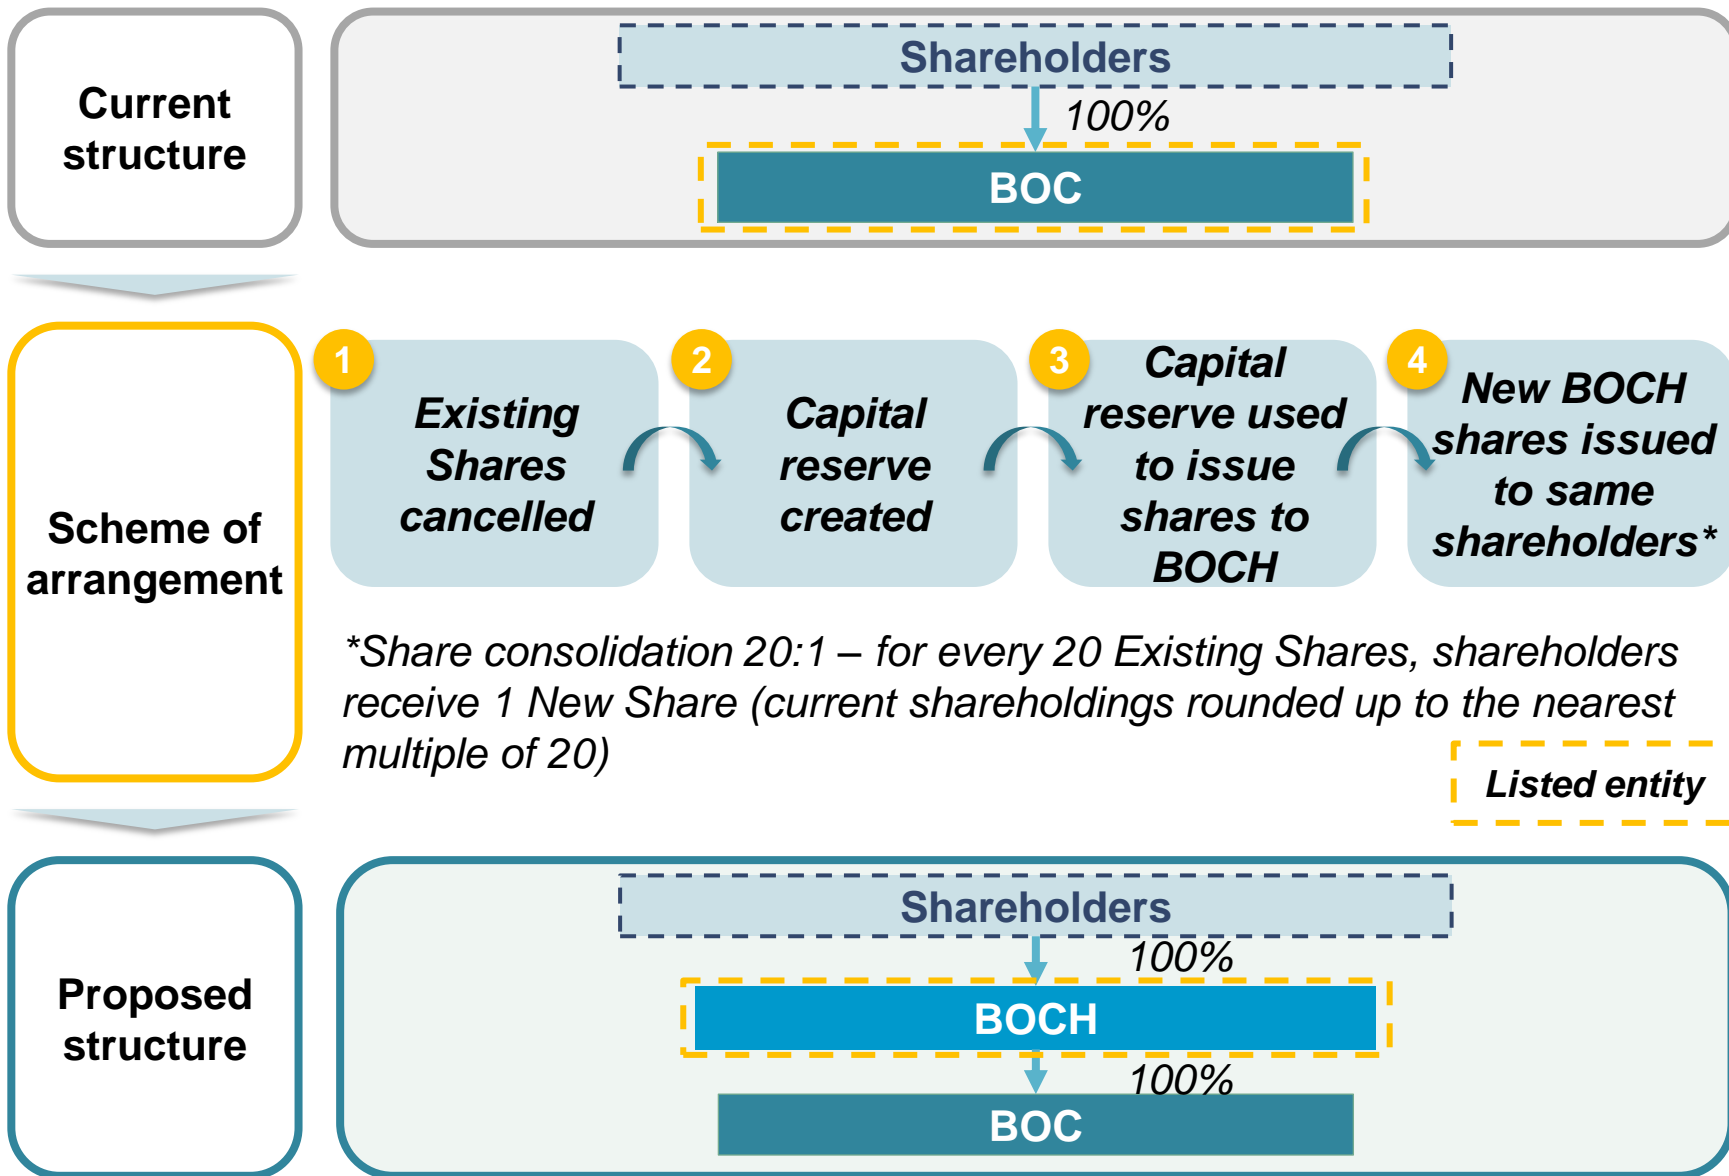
Current structure

Shareholders

100%

BOC

Scheme of arrangement

1 Existing Shares cancelled

2 Capital reserve created

3 Capital reserve used to issue shares to BOCH

4 New BOCH shares issued to same shareholders*

*Share consolidation 20:1 – for every 20 Existing Shares, shareholders receive 1 New Share (current shareholdings rounded up to the nearest multiple of 20)

Listed entity

Proposed structure

Shareholders

100%

BOCH

100%

BOC